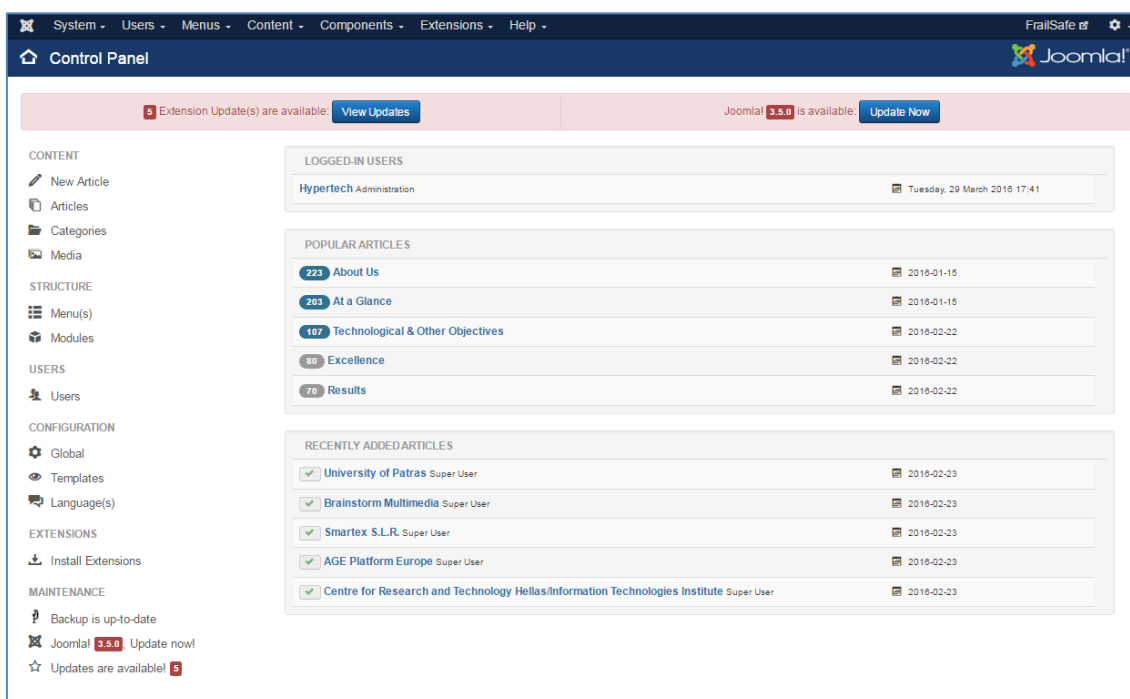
System - Users - Menus - Content - Components - Extensions - Help -

FrailSafe

Control Panel

Joomla!

5 Extension Update(s) are available: View Updates

Joomla! 3.5.0 is available: Update Now

CONTENT

New Article

Articles

Categories

Media

STRUCTURE

Menu(s)

Modules

USERS

Users

CONFIGURATION

Global

Templates

Language(s)

EXTENSIONS

Install Extensions

MAINTENANCE

Backup is up-to-date

Joomla! 3.5.0 Update now!

Updates are available! 5

LOGGED-IN USERS

Hypertech Administration — Tuesday, 29 March 2016 17:41

POPULAR ARTICLES

| | |
|---|---|
| 223 About Us | 2016-01-15 |
| 203 At a Glance | 2016-01-15 |
| 107 Technological & Other Objectives | 2016-02-22 |
| 80 Excellence | 2016-02-22 |
| 70 Results | 2016-02-22 |

RECENTLY ADDED ARTICLES

| | |
|---|---|
| University of Patras Super User | 2016-02-23 |
| Brainstorm Multimedia Super User | 2016-02-23 |
| Smartex S.L.R. Super User | 2016-02-23 |
| AGE Platform Europe Super User | 2016-02-23 |
| Centre for Research and Technology Hellas/Information Technologies Institute Super User | 2016-02-23 |